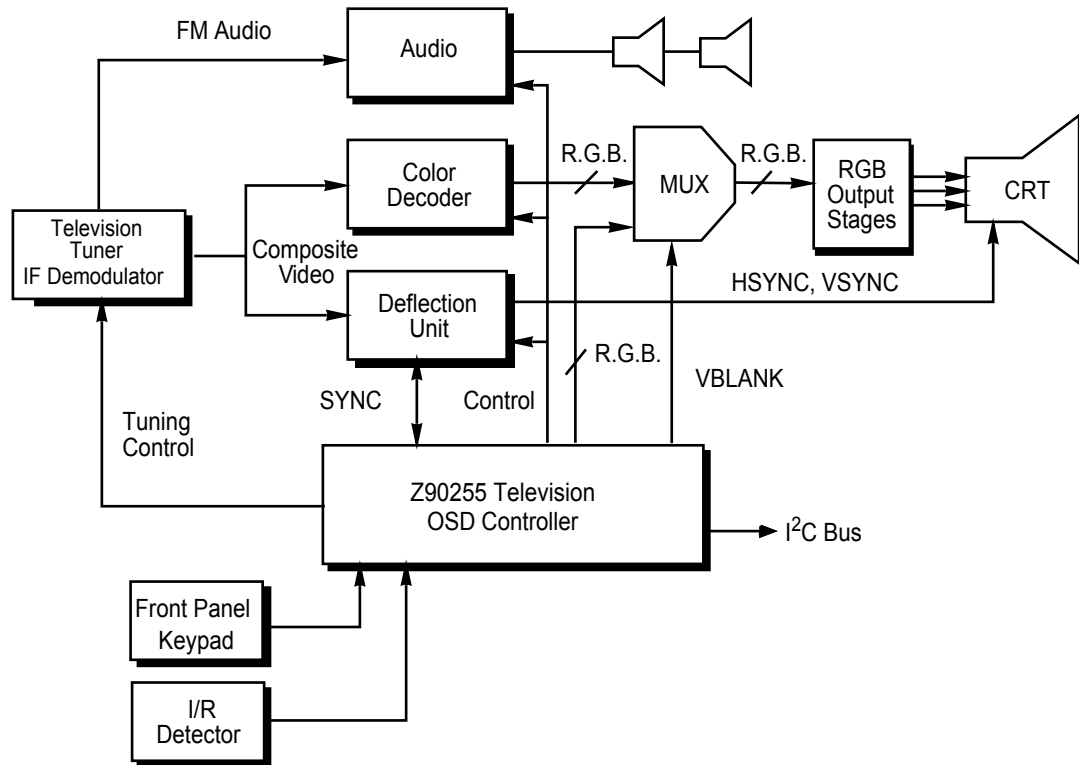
FM Audio

Audio

Color Decoder

R.G.B.

MUX

R.G.B.

RGB Output Stages

CRT

Television Tuner IF Demodulator

Composite Video

Deflection Unit

HSYNC, VSYNC

R.G.B.

VBLANK

Tuning Control

SYNC

Control

Z90255 Television OSD Controller

$I^2C$ Bus

Front Panel Keypad

I/R Detector